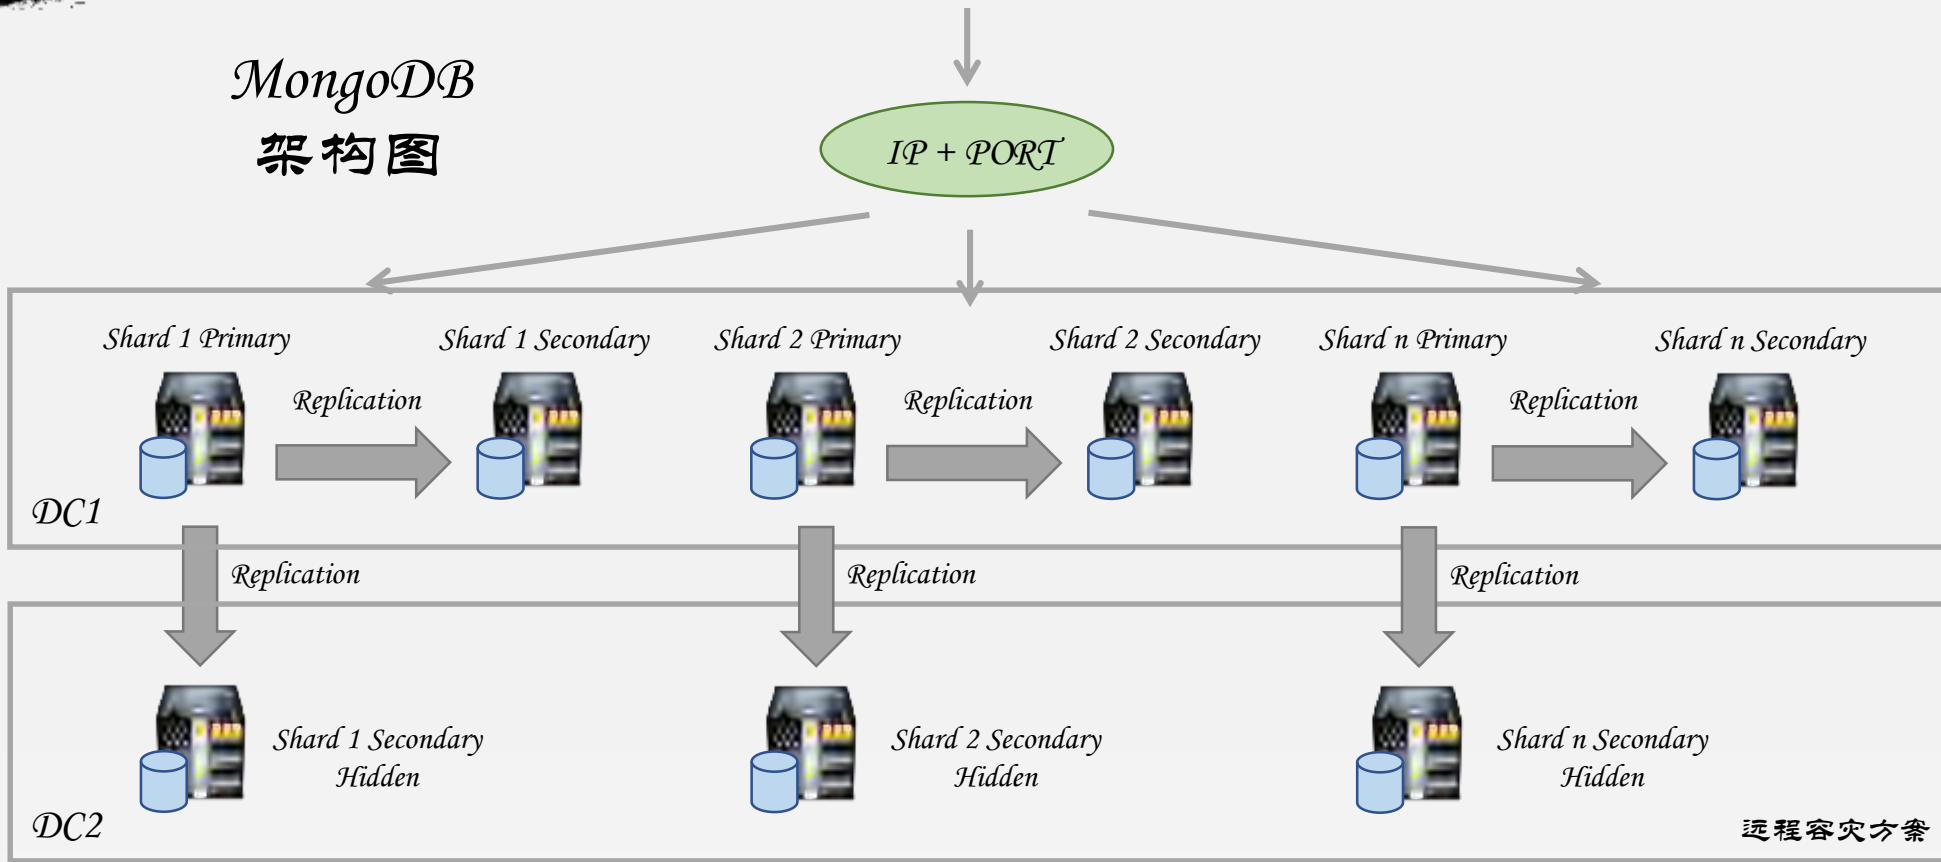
MongoDB
架构图

IP + PORT

Shard 1 Primary

Replication

Shard 1 Secondary

Shard 2 Primary

Replication

Shard 2 Secondary

Shard n Primary

Replication

Shard n Secondary

DC1

Replication

Replication

Replication

Shard 1 Secondary Hidden

Shard 2 Secondary Hidden

Shard n Secondary Hidden

DC2

远程容灾方案